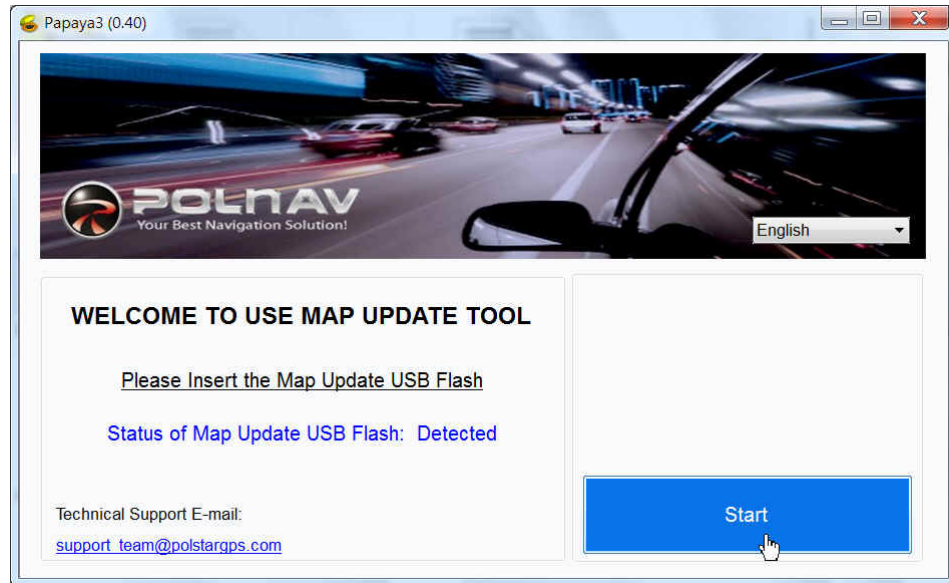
Papaya3 (0.40)

POLNAV
Your Best Navigation Solution!

English

WELCOME TO USE MAP UPDATE TOOL

Please Insert the Map Update USB Flash

Status of Map Update USB Flash: Detected

Technical Support E-mail:
support_team@polstargps.com

Start